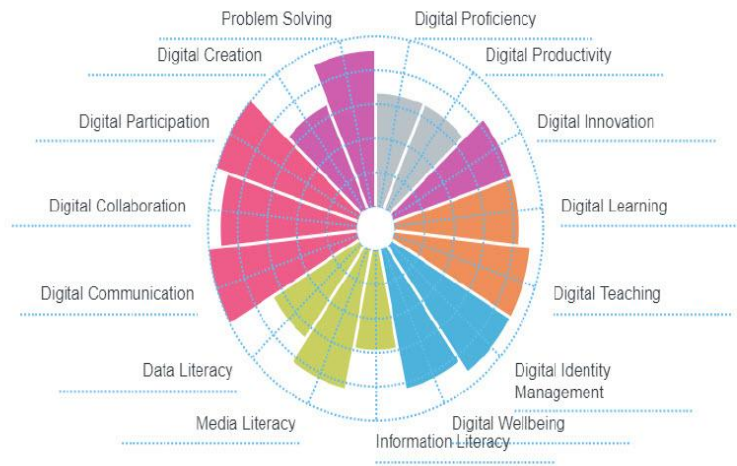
Problem Solving
Digital Proficiency
Digital Creation
Digital Productivity
Digital Participation
Digital Innovation
Digital Collaboration
Digital Learning
Digital Communication
Digital Teaching
Data Literacy
Digital Identity Management
Media Literacy
Digital Wellbeing
Information Literacy